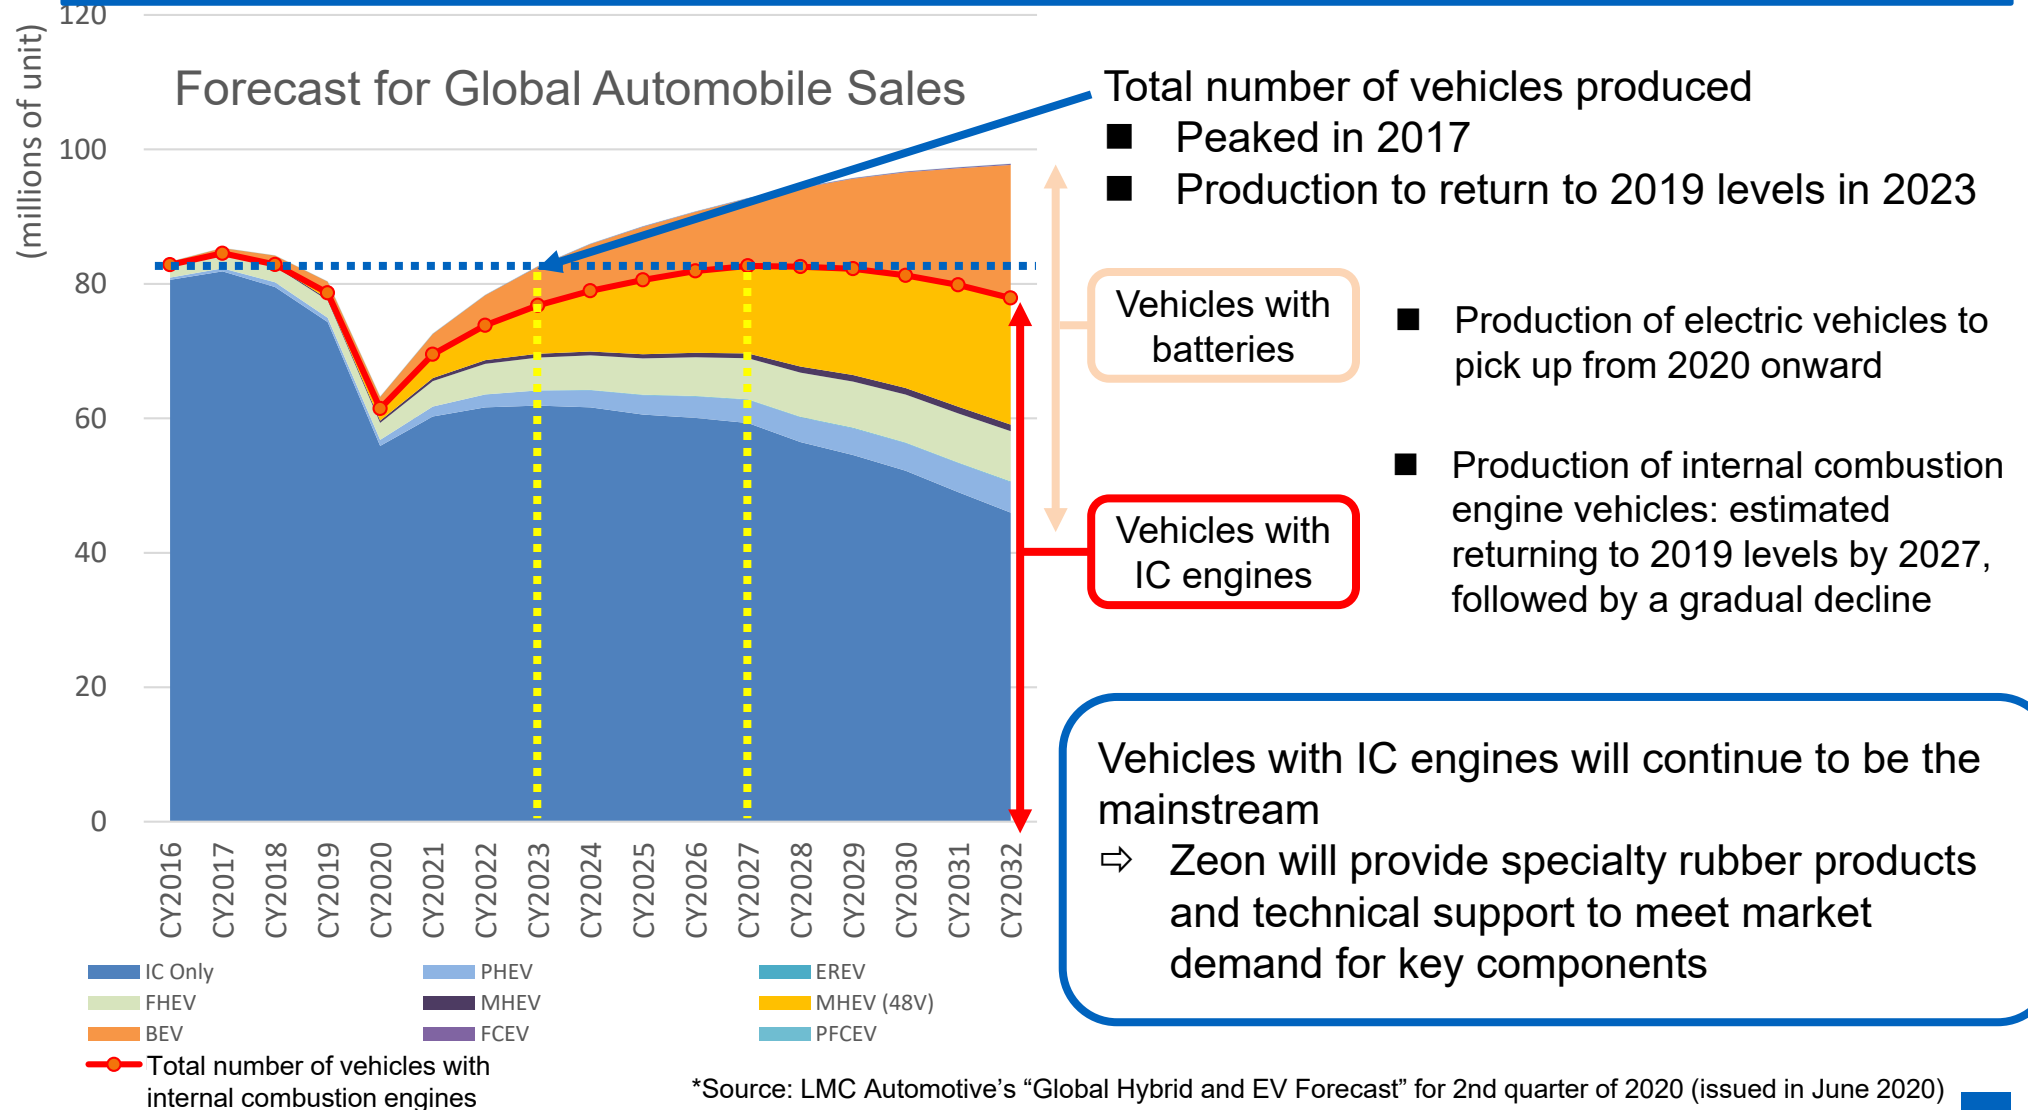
(millions of unit)

120

100

80

60

40

20

0

Forecast for Global Automobile Sales

CY2016 CY2017 CY2018 CY2019 CY2020 CY2021 CY2022 CY2023 CY2024 CY2025 CY2026 CY2027 CY2028 CY2029 CY2030 CY2031 CY2032

IC Only
PHEV
EREV
FHEV
MHEV
MHEV (48V)
BEV
FCEV
PFCEV
Total number of vehicles with internal combustion engines

Total number of vehicles produced
■ Peaked in 2017
■ Production to return to 2019 levels in 2023

Vehicles with batteries

■ Production of electric vehicles to pick up from 2020 onward

Vehicles with IC engines

■ Production of internal combustion engine vehicles: estimated returning to 2019 levels by 2027, followed by a gradual decline

Vehicles with IC engines will continue to be the mainstream
⇨ Zeon will provide specialty rubber products and technical support to meet market demand for key components

*Source: LMC Automotive's "Global Hybrid and EV Forecast" for 2nd quarter of 2020 (issued in June 2020)